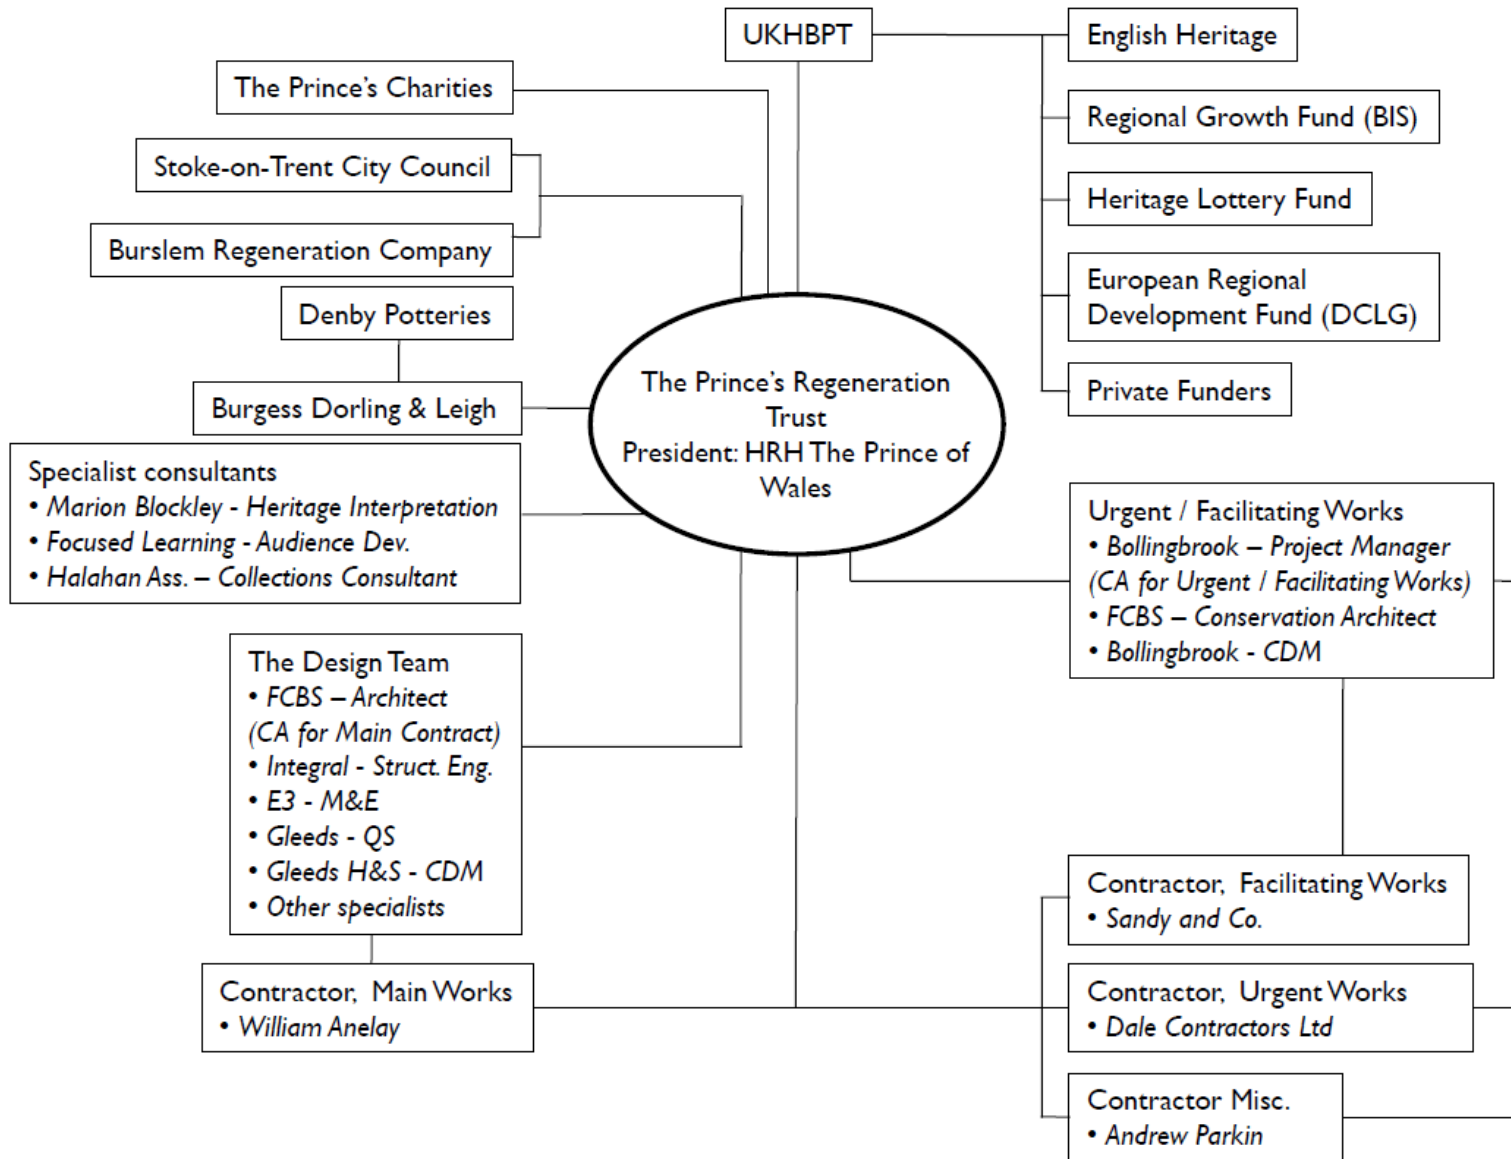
UKHBPT

The Prince's Charities

Stoke-on-Trent City Council

Burslem Regeneration Company

Denby Potteries

Burgess Dorling & Leigh

English Heritage

Regional Growth Fund (BIS)

Heritage Lottery Fund

European Regional Development Fund (DCLG)

Private Funders

The Prince's Regeneration Trust
President: HRH The Prince of Wales

Specialist consultants
• Marion Blockley - Heritage Interpretation
• Focused Learning - Audience Dev.
• Halahan Ass. – Collections Consultant

Urgent / Facilitating Works
• Bollingbrook – Project Manager (CA for Urgent / Facilitating Works)
• FCBS – Conservation Architect
• Bollingbrook - CDM

The Design Team
• FCBS – Architect (CA for Main Contract)
• Integral - Struct. Eng.
• E3 - M&E
• Gleeds - QS
• Gleeds H&S - CDM
• Other specialists

Contractor, Facilitating Works
• Sandy and Co.

Contractor, Main Works
• William Anelay

Contractor, Urgent Works
• Dale Contractors Ltd

Contractor Misc.
• Andrew Parkin